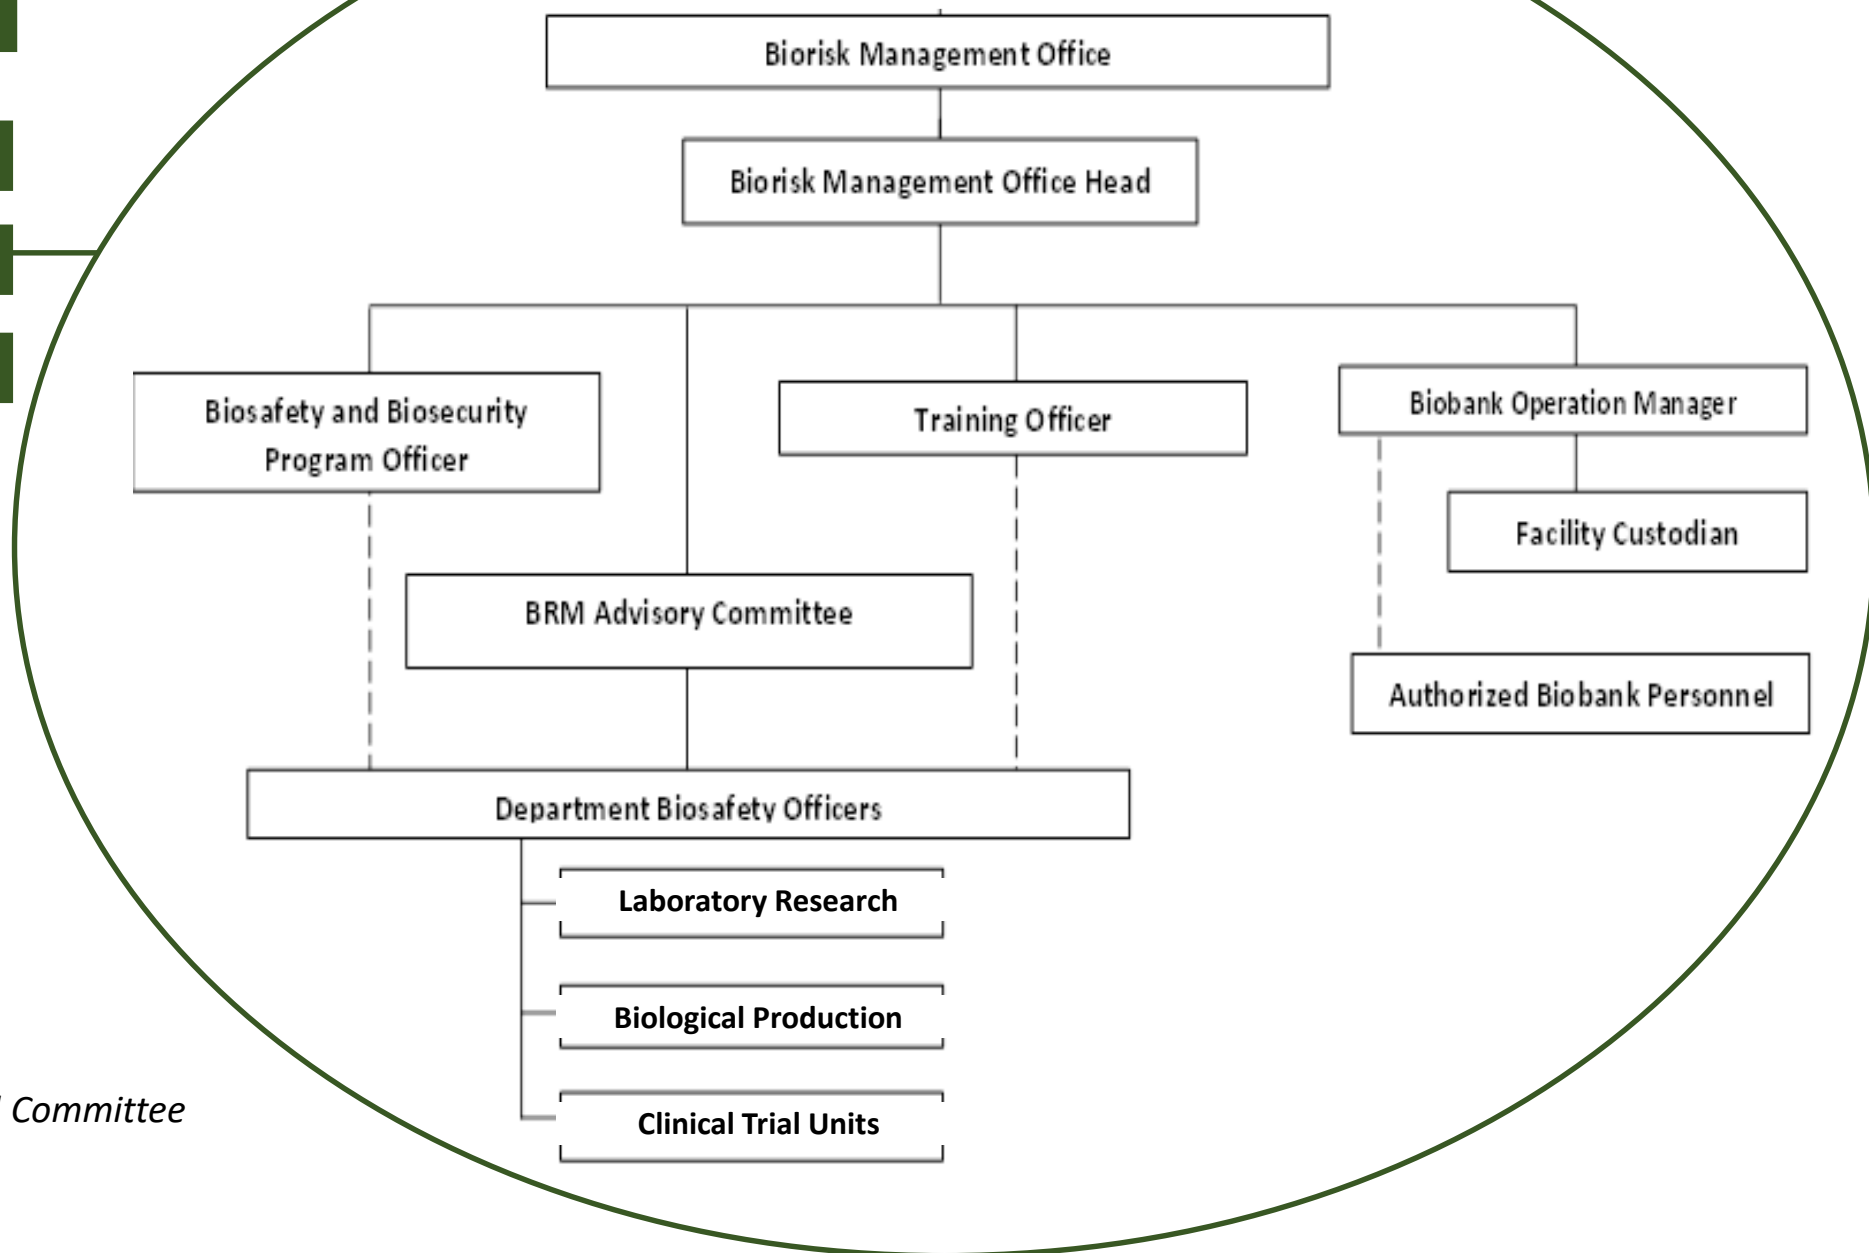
Biorisk Management Office

Biorisk Management Office Head

Biosafety and Biosecurity Program Officer

Training Officer

Biobank Operation Manager

Facility Custodian

BRM Advisory Committee

Authorized Biobank Personnel

Department Biosafety Officers

Laboratory Research

Biological Production

Clinical Trial Units

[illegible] Committee